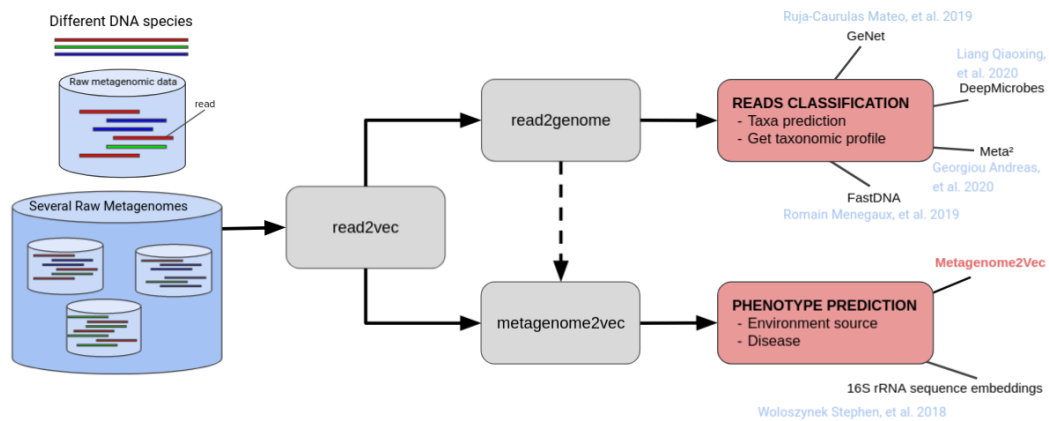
Different DNA species

Raw metagenomic data

read

Several Raw Metagenomes

read2vec

read2genome

metagenome2vec

READS CLASSIFICATION
- Taxa prediction
- Get taxonomic profile

PHENOTYPE PREDICTION
- Environment source
- Disease

Ruja-Caurulas Mateo, et al. 2019

GeNet

Liang Qiaoxing, et al. 2020

DeepMicrobes

Meta²

Georgiou Andreas, et al. 2020

FastDNA

Romain Menegaux, et al. 2019

Metagenome2Vec

16S rRNA sequence embeddings

Woloszynek Stephen, et al. 2018